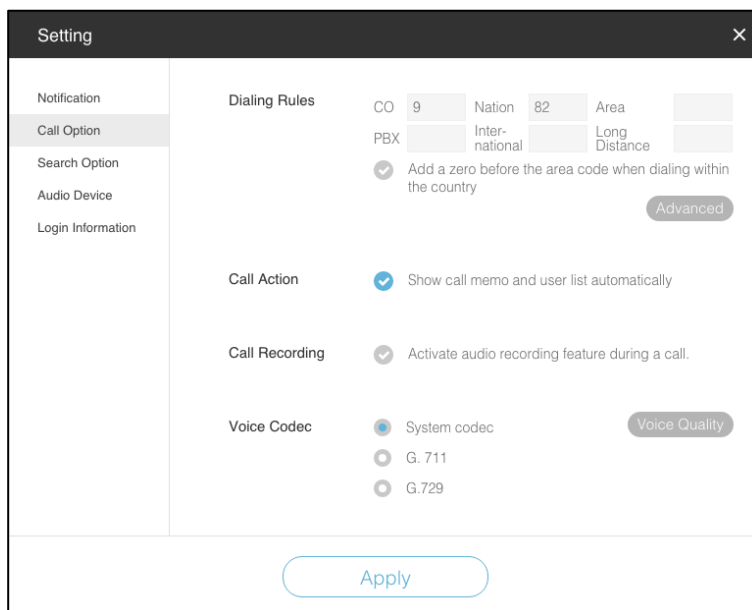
Setting

×

Notification

Call Option

Search Option

Audio Device

Login Information

Dialing Rules

CO 9 Nation 82 Area

PBX International Long Distance

Add a zero before the area code when dialing within the country

Advanced

Call Action

Show call memo and user list automatically

Call Recording

Activate audio recording feature during a call.

Voice Codec

System codec

Voice Quality

G. 711

G.729

Apply